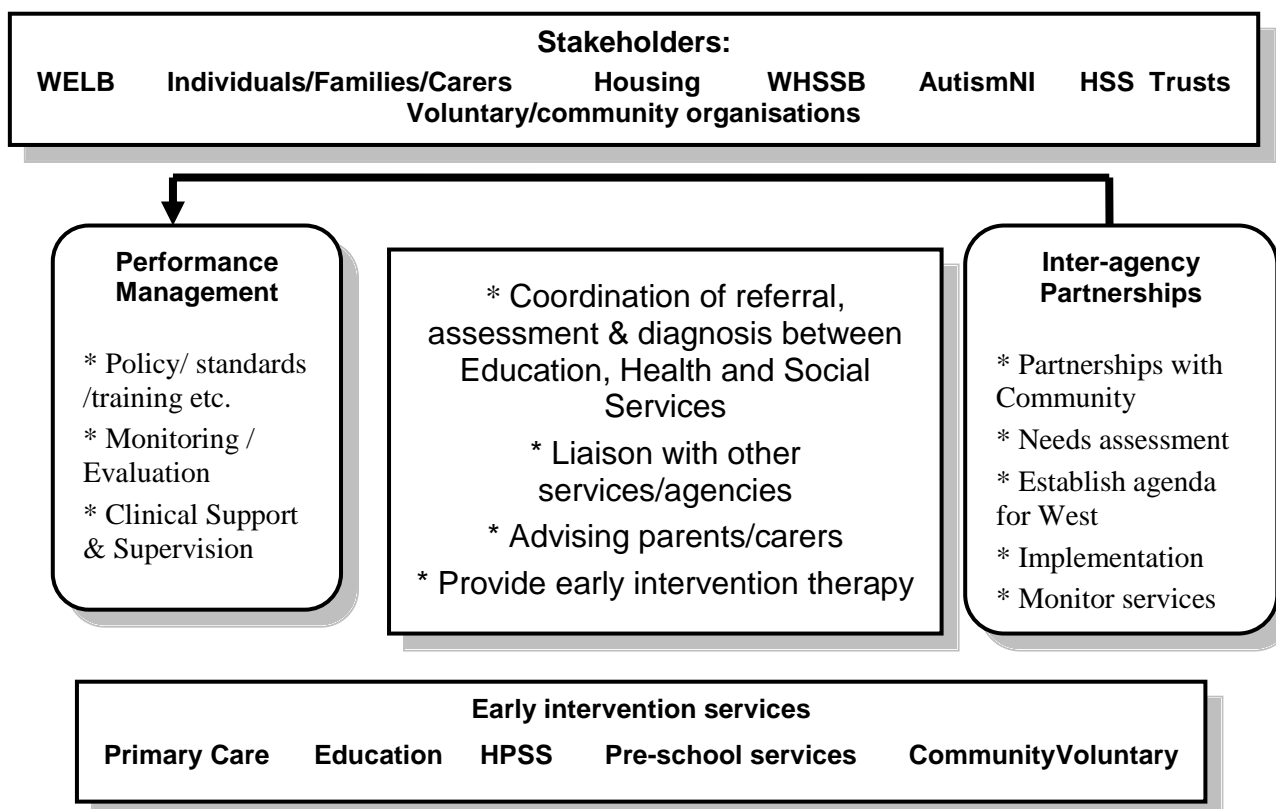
Stakeholders:
WELB Individuals/Families/Carers Housing WHSSB AutismNI HSS Trusts
Voluntary/community organisations

Performance Management

* Policy/ standards /training etc.
* Monitoring / Evaluation
* Clinical Support & Supervision

* Coordination of referral, assessment & diagnosis between Education, Health and Social Services
* Liaison with other services/agencies
* Advising parents/carers
* Provide early intervention therapy

Inter-agency Partnerships

* Partnerships with Community
* Needs assessment
* Establish agenda for West
* Implementation
* Monitor services

Early intervention services
Primary Care Education HPSS Pre-school services CommunityVoluntary